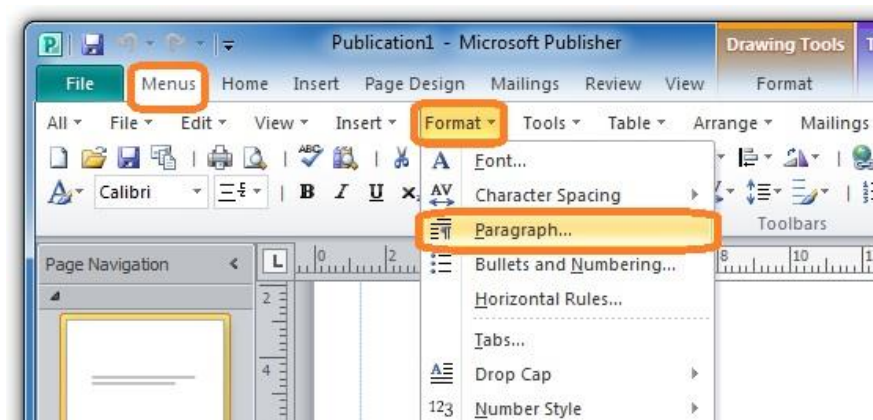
Publication1 - Microsoft Publisher

Drawing Tools

File Menus Home Insert Page Design Mailings Review View Format

All ▾ File ▾ Edit ▾ View ▾ Insert ▾ Format ▾ Tools ▾ Table ▾ Arrange ▾ Mailings

Calibri

B I U

Font...

Character Spacing

Paragraph...

Bullets and Numbering...

Horizontal Rules...

Tabs...

Drop Cap

Number Style

Toolbars

Page Navigation

L

2

4

8

10